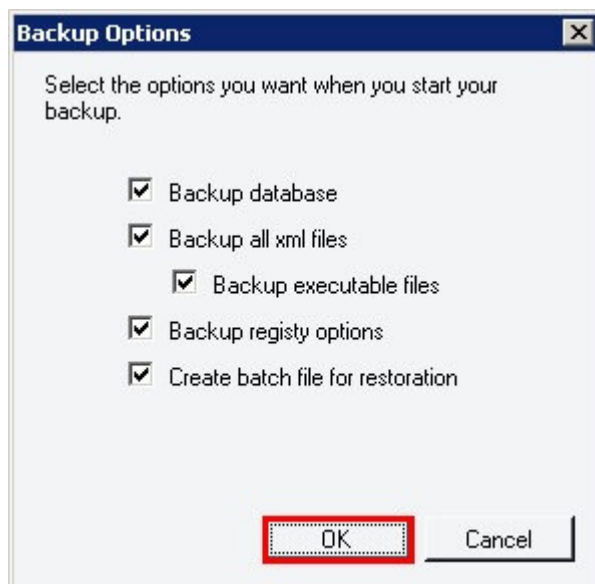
Backup Options

Select the options you want when you start your backup.

Backup database

Backup all xml files

Backup executable files

Backup registy options

Create batch file for restoration

OK

Cancel